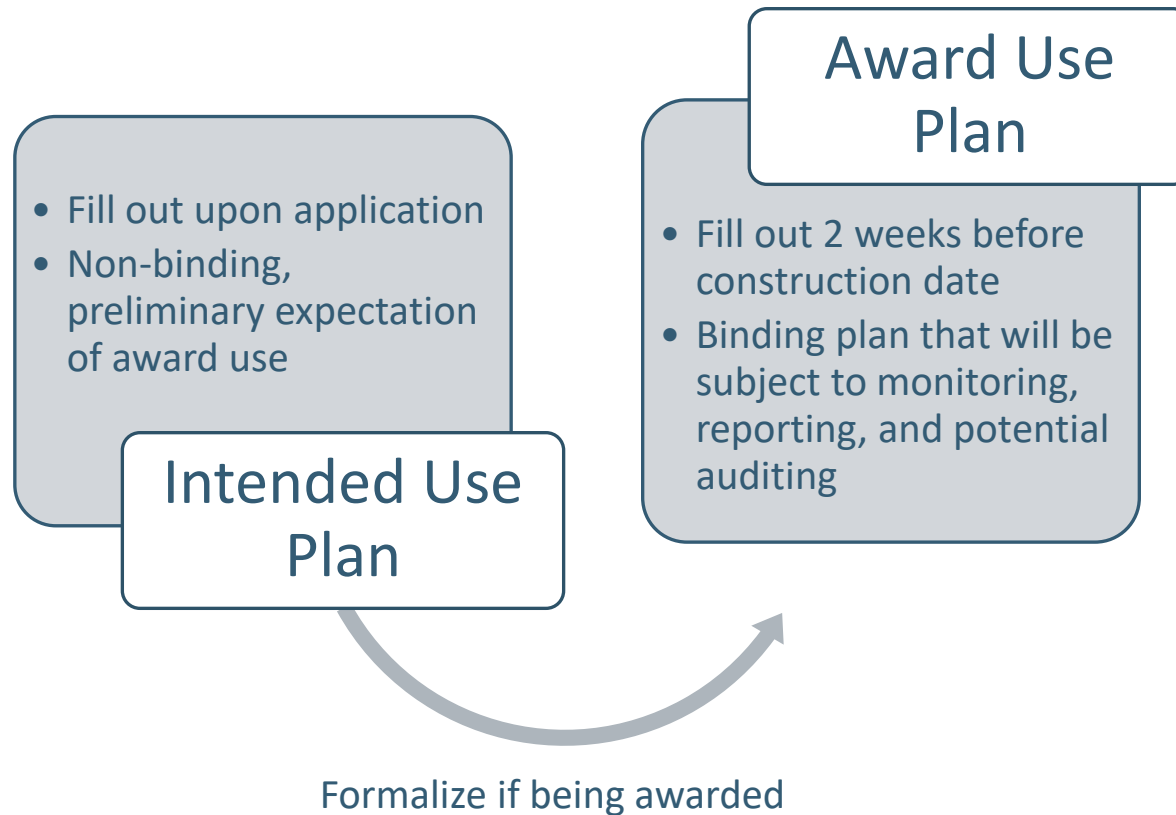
- Fill out upon application
- Non-binding, preliminary expectation of award use

Intended Use Plan

Award Use Plan

- Fill out 2 weeks before construction date
- Binding plan that will be subject to monitoring, reporting, and potential auditing

Formalize if being awarded